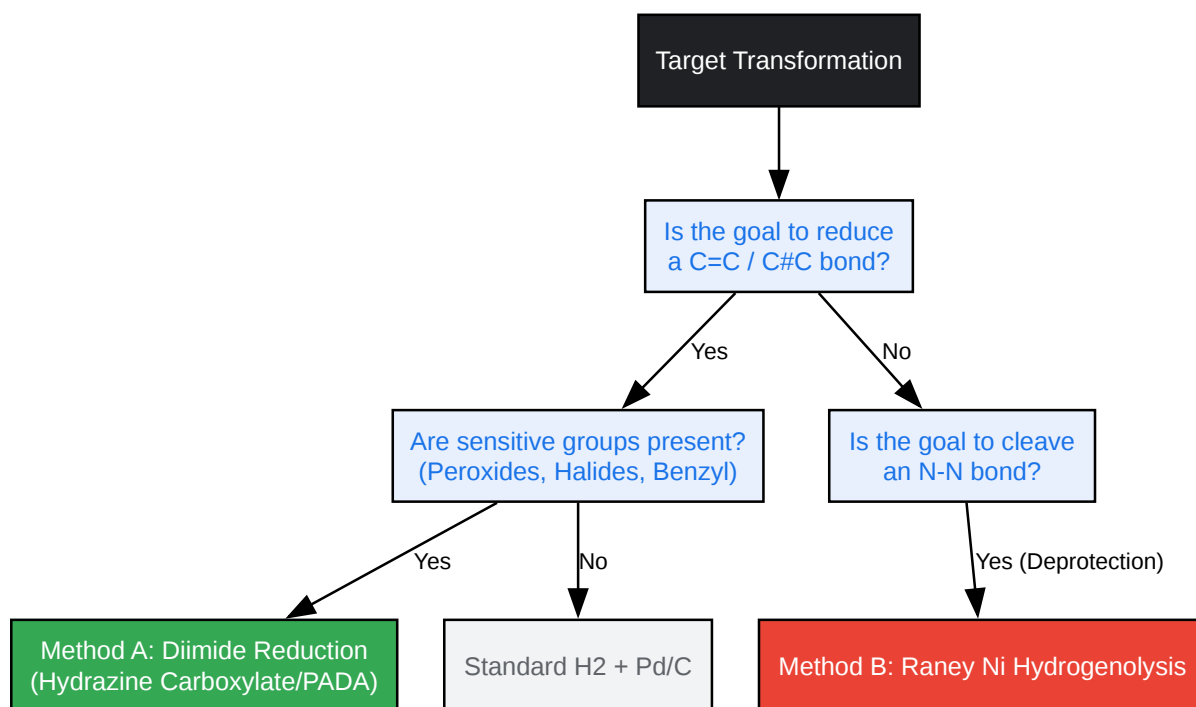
Target Transformation

Is the goal to reduce a C=C / C#C bond?

Yes

No

Are sensitive groups present? (Peroxides, Halides, Benzyl)

Is the goal to cleave an N-N bond?

Yes

No

Yes (Deprotection)

Method A: Diimide Reduction (Hydrazine Carboxylate/PADA)

Standard H2 + Pd/C

Method B: Raney Ni Hydrogenolysis